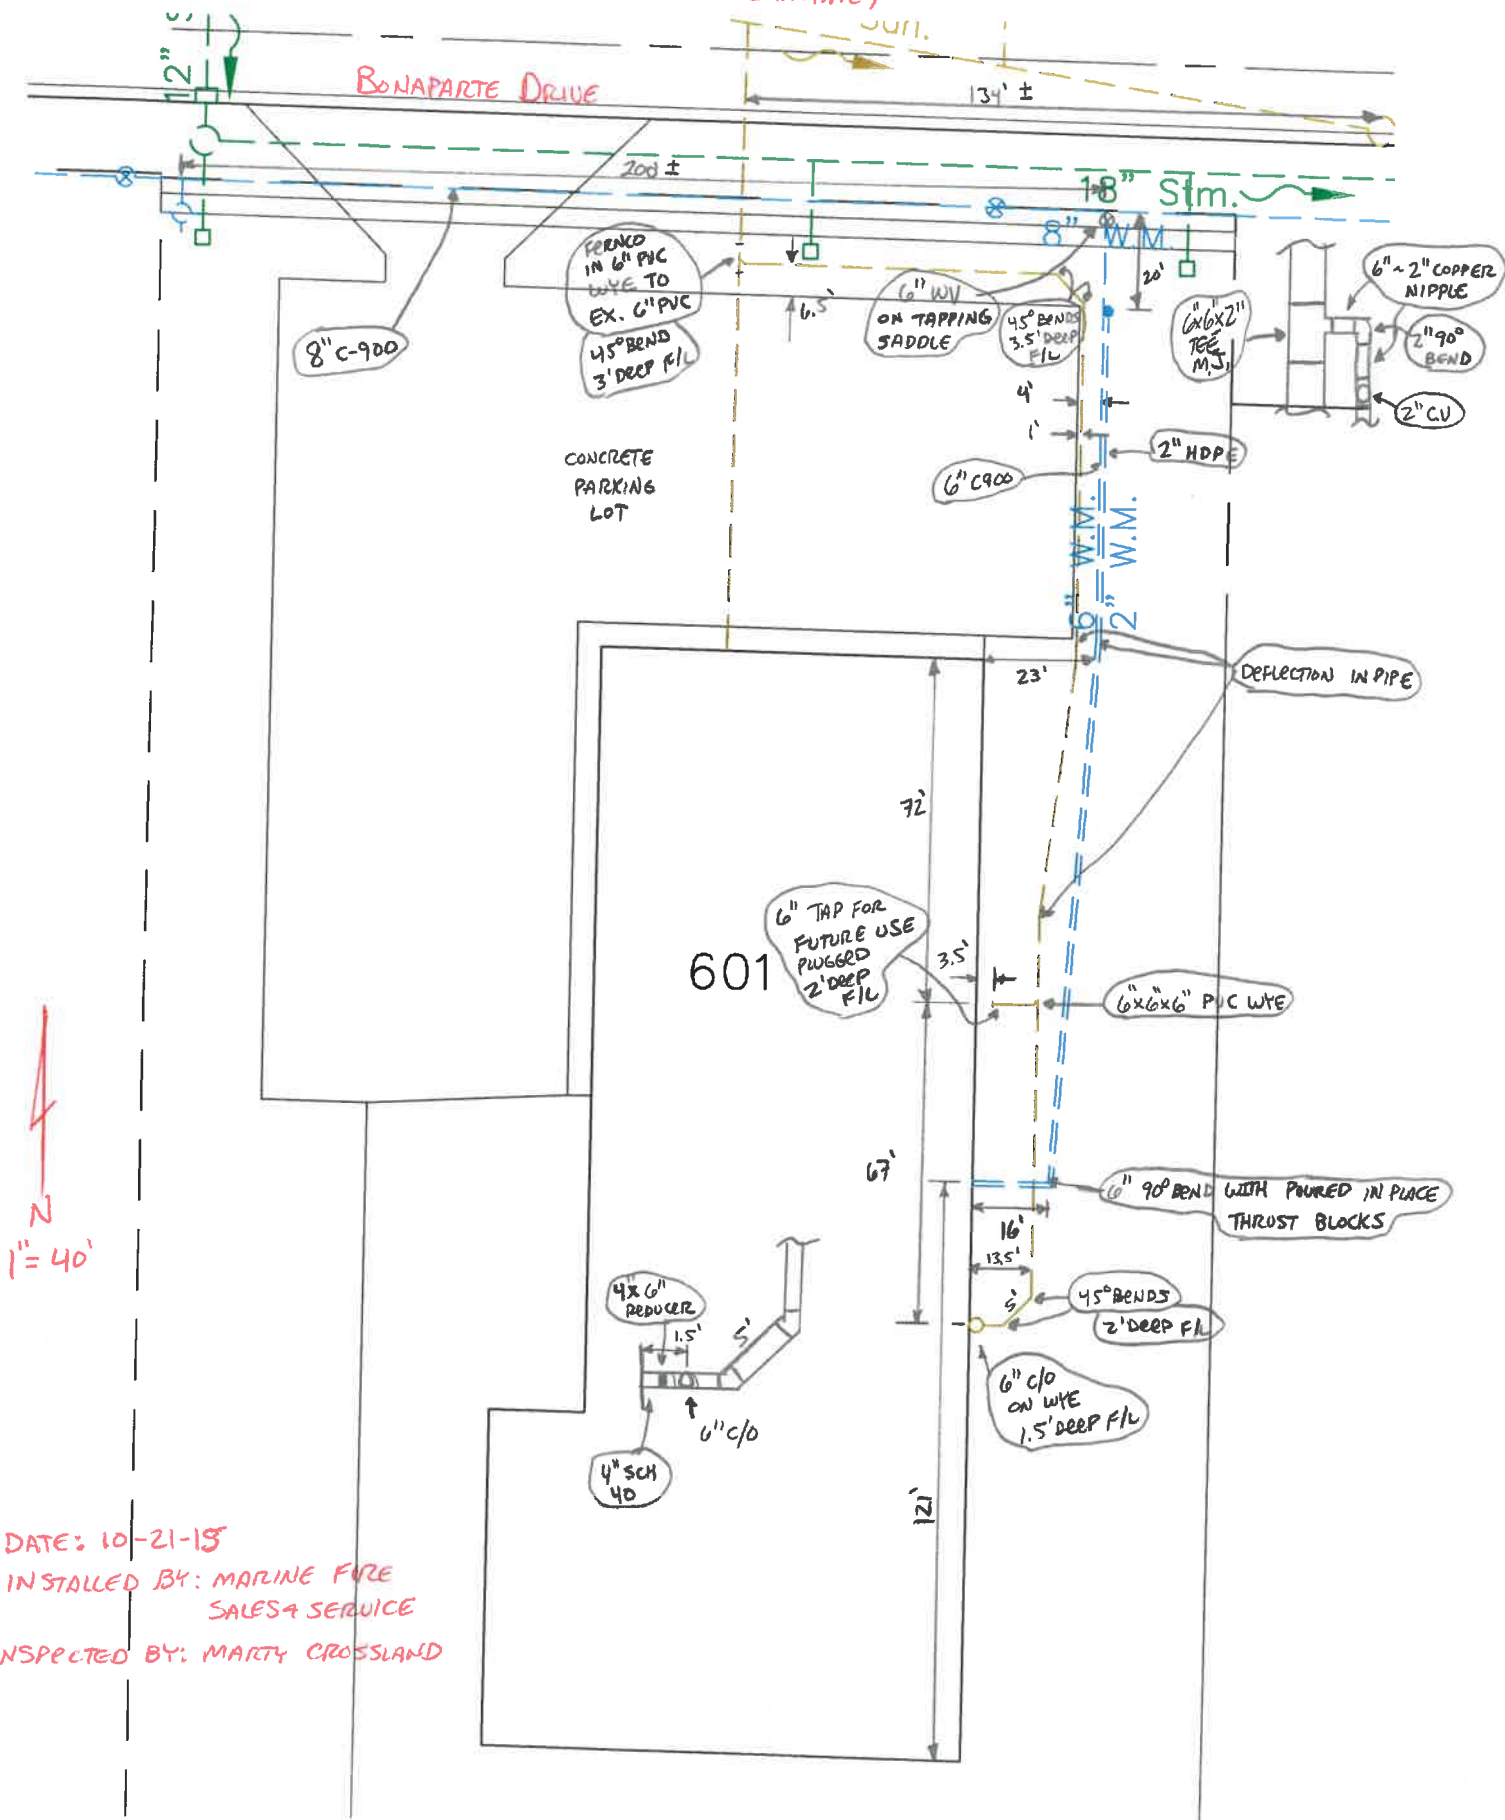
12"

BONAPARTE DRIVE

134' ±

200 ±

18" Stm.

8" W.M.

20'

FERNCO IN 6" PVC WYE TO EX. 6" PVC

45° BEND 3' DEEP F/L

6.5'

6" WV ON TAPPING SADDLE

45° BENDS 3.5' DEEP F/L

6"x6"x2" TEE MJ

6" ~ 2" COPPER NIPPLE

2" 90° BEND

2" CU

8" C-900

4'

1'

2" HDPE

6" C900

CONCRETE PARKING LOT

6" W.M.

2" W.M.

23'

DEFLECTION IN PIPE

72'

6" TAP FOR FUTURE USE PLUGGED 2' DEEP F/L

601

3.5'

6"x6"x6" PVC WYE

N

1" = 40'

67'

6" 90° BEND WITH POURED IN PLACE THRUST BLOCKS

16'

13.5'

5'

45° BENDS

2' DEEP F/L

4x6" REDUCER

1.5'

5'

6" C/O

6" C/O ON WYE 1.5' DEEP F/L

4" SCH 40

121'

DATE: 10-21-15

INSTALLED BY: MARINE FIRE SALES & SERVICE

INSPECTED BY: MARTY CROSSLAND